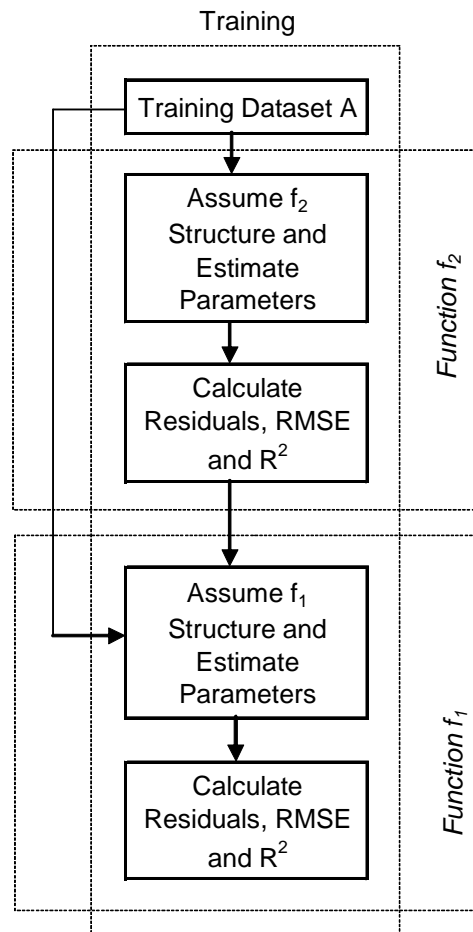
Training

Training Dataset A

Assume $f_2$ Structure and Estimate Parameters

Calculate Residuals, RMSE and $R^2$

Function $f_2$

Assume $f_1$ Structure and Estimate Parameters

Calculate Residuals, RMSE and $R^2$

Function $f_1$